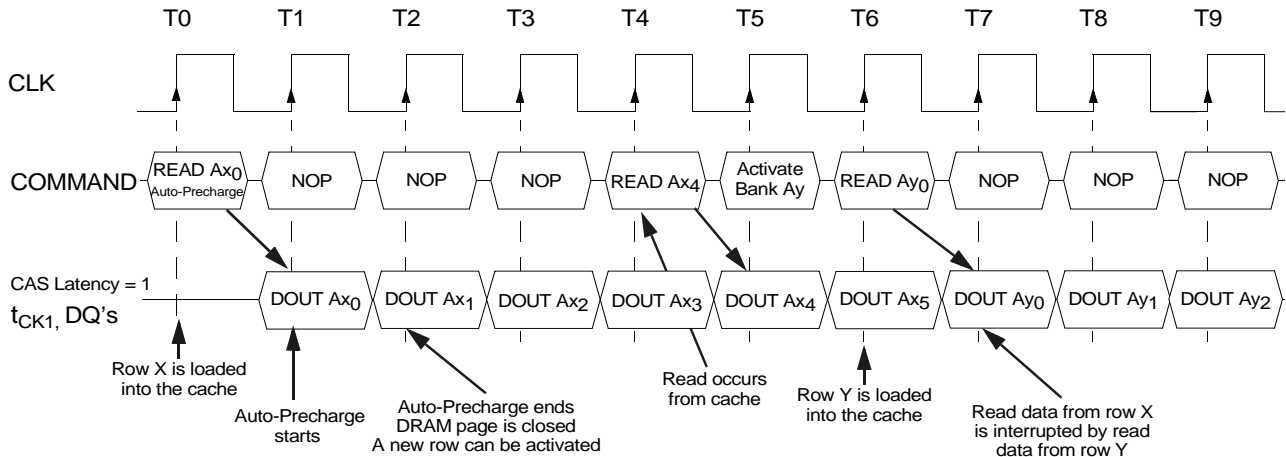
T0 T1 T2 T3 T4 T5 T6 T7 T8 T9

CLK

COMMAND

READ $Ax_0$ Auto-Precharge

NOP

NOP

NOP

READ $Ax_4$

Activate Bank Ay

READ $Ay_0$

NOP

NOP

NOP

CAS Latency = 1

$t_{CK1}$, DQ's

DOUT $Ax_0$

DOUT $Ax_1$

DOUT $Ax_2$

DOUT $Ax_3$

DOUT $Ax_4$

DOUT $Ax_5$

DOUT $Ay_0$

DOUT $Ay_1$

DOUT $Ay_2$

Row X is loaded into the cache

Auto-Precharge starts

Auto-Precharge ends DRAM page is closed A new row can be activated

Read occurs from cache

Row Y is loaded into the cache

Read data from row X is interrupted by read data from row Y